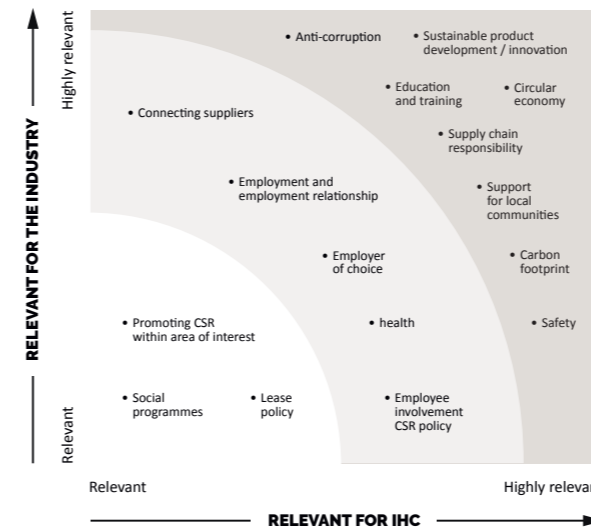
RELEVANT FOR THE INDUSTRY

Highly relevant

Relevant

• Anti-corruption

• Sustainable product development / innovation

• Education and training

• Circular economy

• Connecting suppliers

• Supply chain responsibility

• Employment and employment relationship

• Support for local communities

• Employer of choice

• Carbon footprint

• Promoting CSR within area of interest

• health

• Safety

• Social programmes

• Lease policy

• Employee involvement CSR policy

Relevant

Highly relevar

RELEVANT FOR IHC